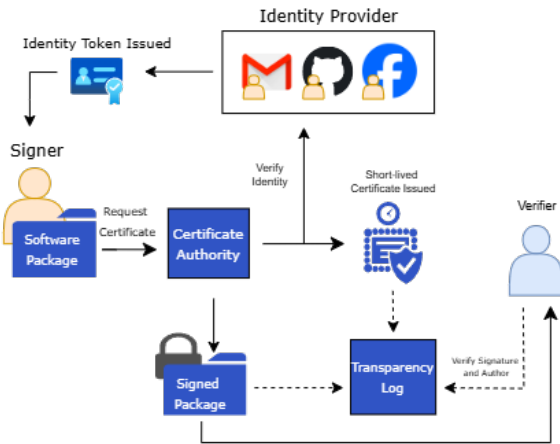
Identity Provider

Identity Token Issued

Signer

Software Package

Request Certificate

Certificate Authority

Verify Identity

Short-lived Certificate Issued

Verifier

Signed Package

Transparency Log

Verify Signature and Author